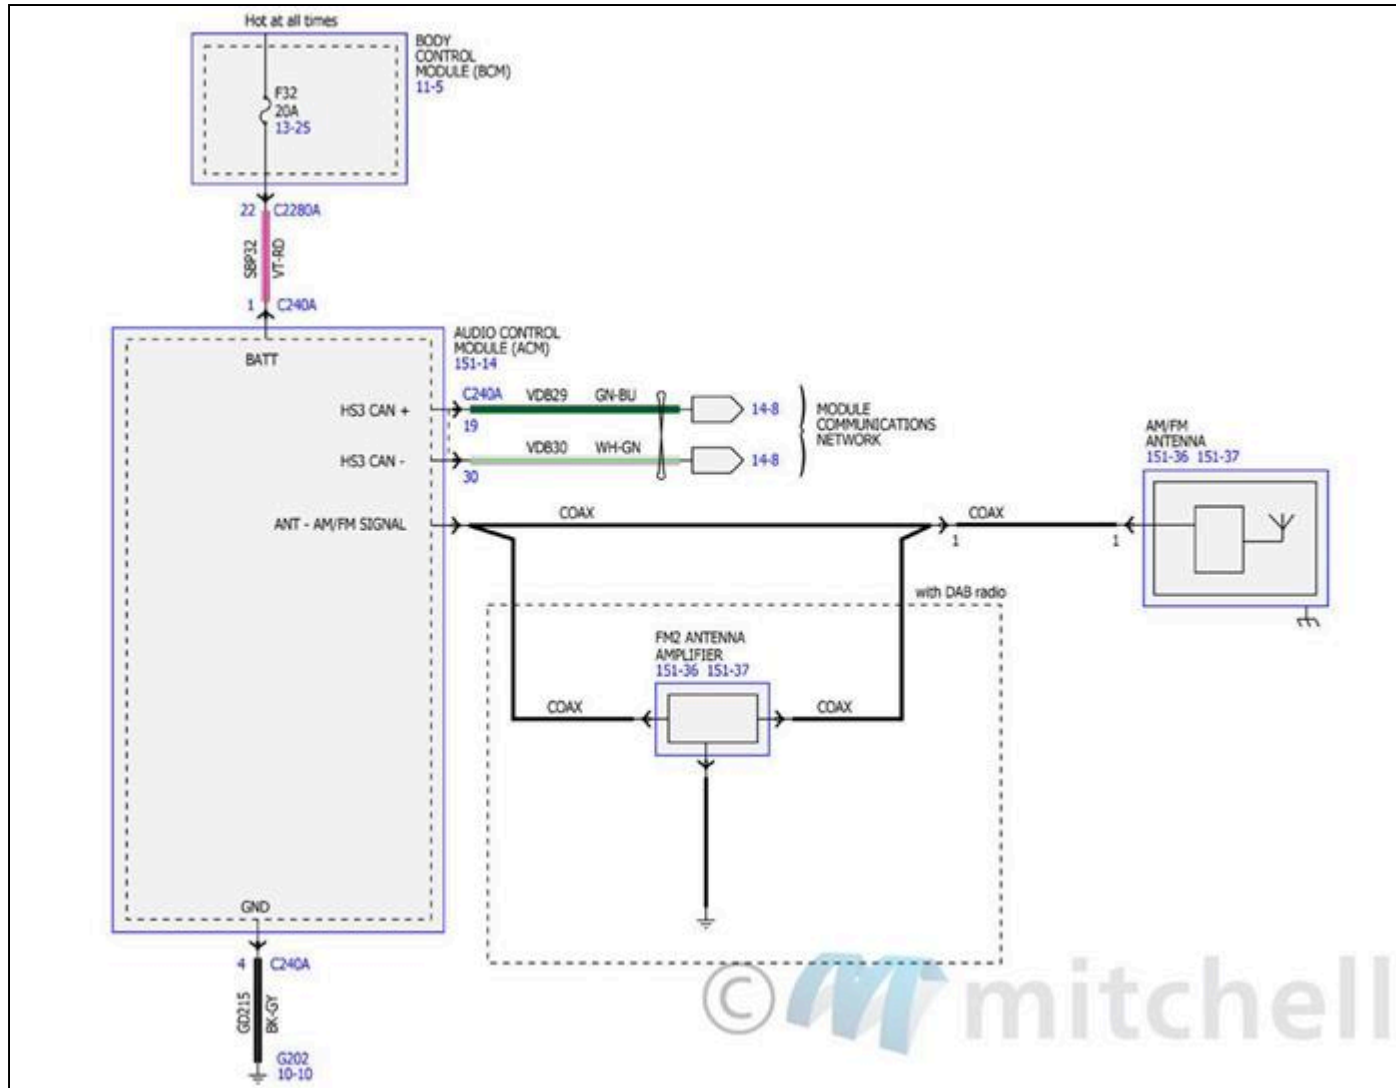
Hot at all times

BODY CONTROL MODULE (BCM) 11-5

F32 20A 13-25

22 C2280A

SBP32 VT-RD

1 C240A

AUDIO CONTROL MODULE (ACM) 151-14

BATT

HS3 CAN +

C240A 19

VDB29 GN-BU

14-8

HS3 CAN -

30

VDB30 WH-GN

14-8

MODULE COMMUNICATIONS NETWORK

AM/FM ANTENNA 151-36 151-37

ANT - AM/FM SIGNAL

COAX

COAX

1

1

with DAB radio

FM2 ANTENNA AMPLIFIER 151-36 151-37

COAX

COAX

GND

4 C240A

GD215 BK-GY

G202 10-10

© mitchell